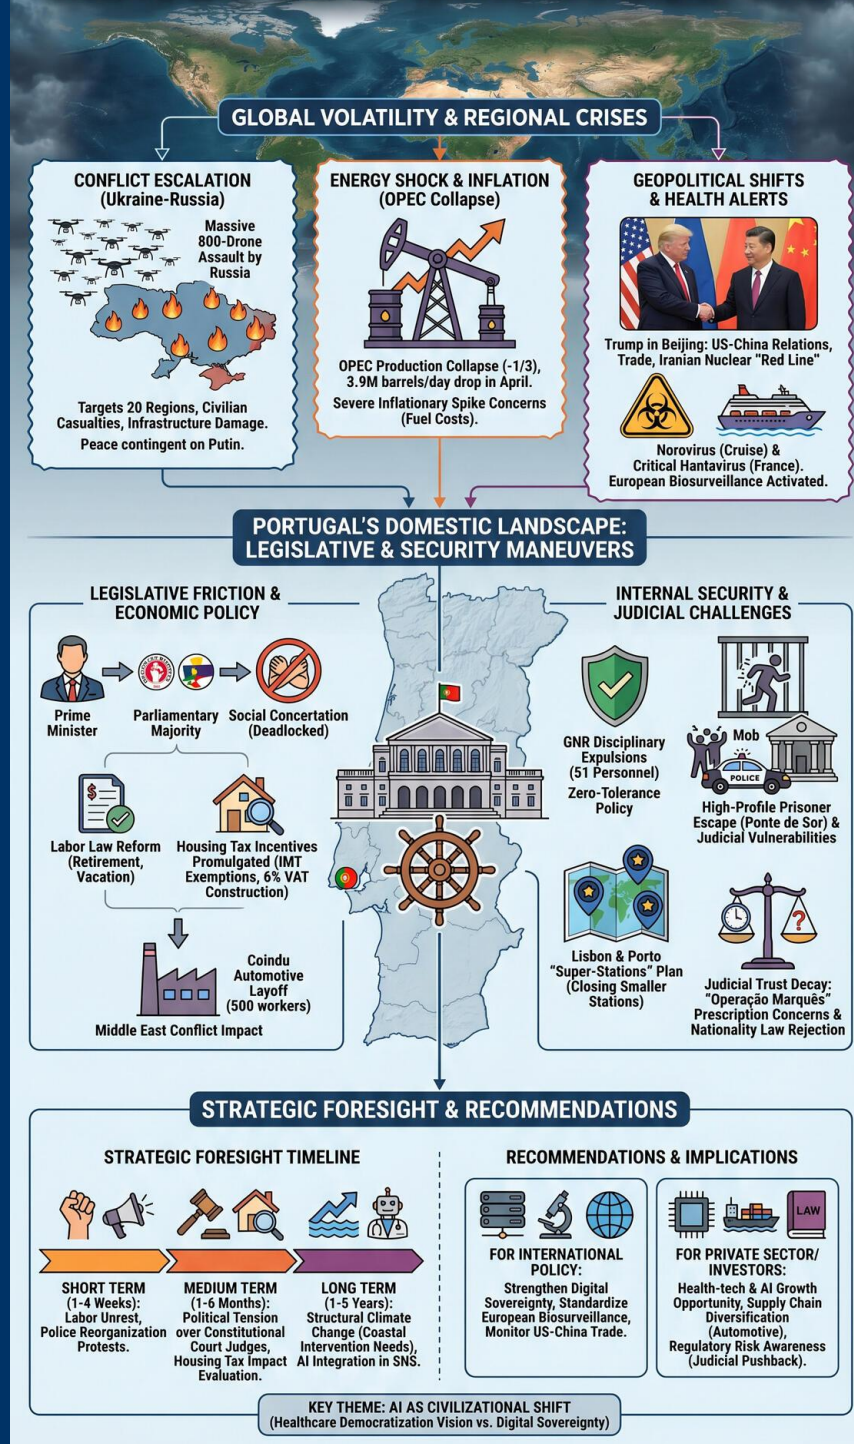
GLOBAL VOLATILITY & REGIONAL CRISES

CONFLICT ESCALATION (Ukraine-Russia)

Massive 800-Drone Assault by Russia

Targets 20 Regions, Civilian Casualties, Infrastructure Damage. Peace contingent on Putin.

ENERGY SHOCK & INFLATION (OPEC Collapse)

OPEC Production Collapse (-1/3), 3.9M barrels/day drop in April.

Severe Inflationary Spike Concerns (Fuel Costs).

GEOPOLITICAL SHIFTS & HEALTH ALERTS

Trump in Beijing: US-China Relations, Trade, Iranian Nuclear "Red Line"

Norovirus (Cruise) & Critical Hantavirus (France). European Biosurveillance Activated.

PORTUGAL'S DOMESTIC LANDSCAPE: LEGISLATIVE & SECURITY MANEUVERS

LEGISLATIVE FRICTION & ECONOMIC POLICY

Prime Minister

Parliamentary Majority

Social Concertation (Deadlocked)

Labor Law Reform (Retirement, Vacation)

Housing Tax Incentives Promulgated (IMT Exemptions, 6% VAT Construction)

Coindu Automotive Layoff (500 workers)

Middle East Conflict Impact

INTERNAL SECURITY & JUDICIAL CHALLENGES

GNR Disciplinary Expulsions (51 Personnel) Zero-Tolerance Policy

Mob

POLICE

High-Profile Prisoner Escape (Ponte de Sor) & Judicial Vulnerabilities

Lisbon & Porto "Super-Stations" Plan (Closing Smaller Stations)

Judicial Trust Decay: "Operação Marquês" Prescription Concerns & Nationality Law Rejection

STRATEGIC FORESIGHT & RECOMMENDATIONS

STRATEGIC FORESIGHT TIMELINE

SHORT TERM (1-4 Weeks): Labor Unrest, Police Reorganization Protests.

MEDIUM TERM (1-6 Months): Political Tension over Constitutional Court Judges, Housing Tax Impact Evaluation.

LONG TERM (1-5 Years): Structural Climate Change (Coastal Intervention Needs), AI Integration in SNS.

RECOMMENDATIONS & IMPLICATIONS

FOR INTERNATIONAL POLICY: Strengthen Digital Sovereignty, Standardize European Biosurveillance, Monitor US-China Trade.

LAW

FOR PRIVATE SECTOR/ INVESTORS: Health-tech & AI Growth Opportunity, Supply Chain Diversification (Automotive), Regulatory Risk Awareness (Judicial Pushback).

KEY THEME: AI AS CIVILIZATIONAL SHIFT (Healthcare Democratization Vision vs. Digital Sovereignty)